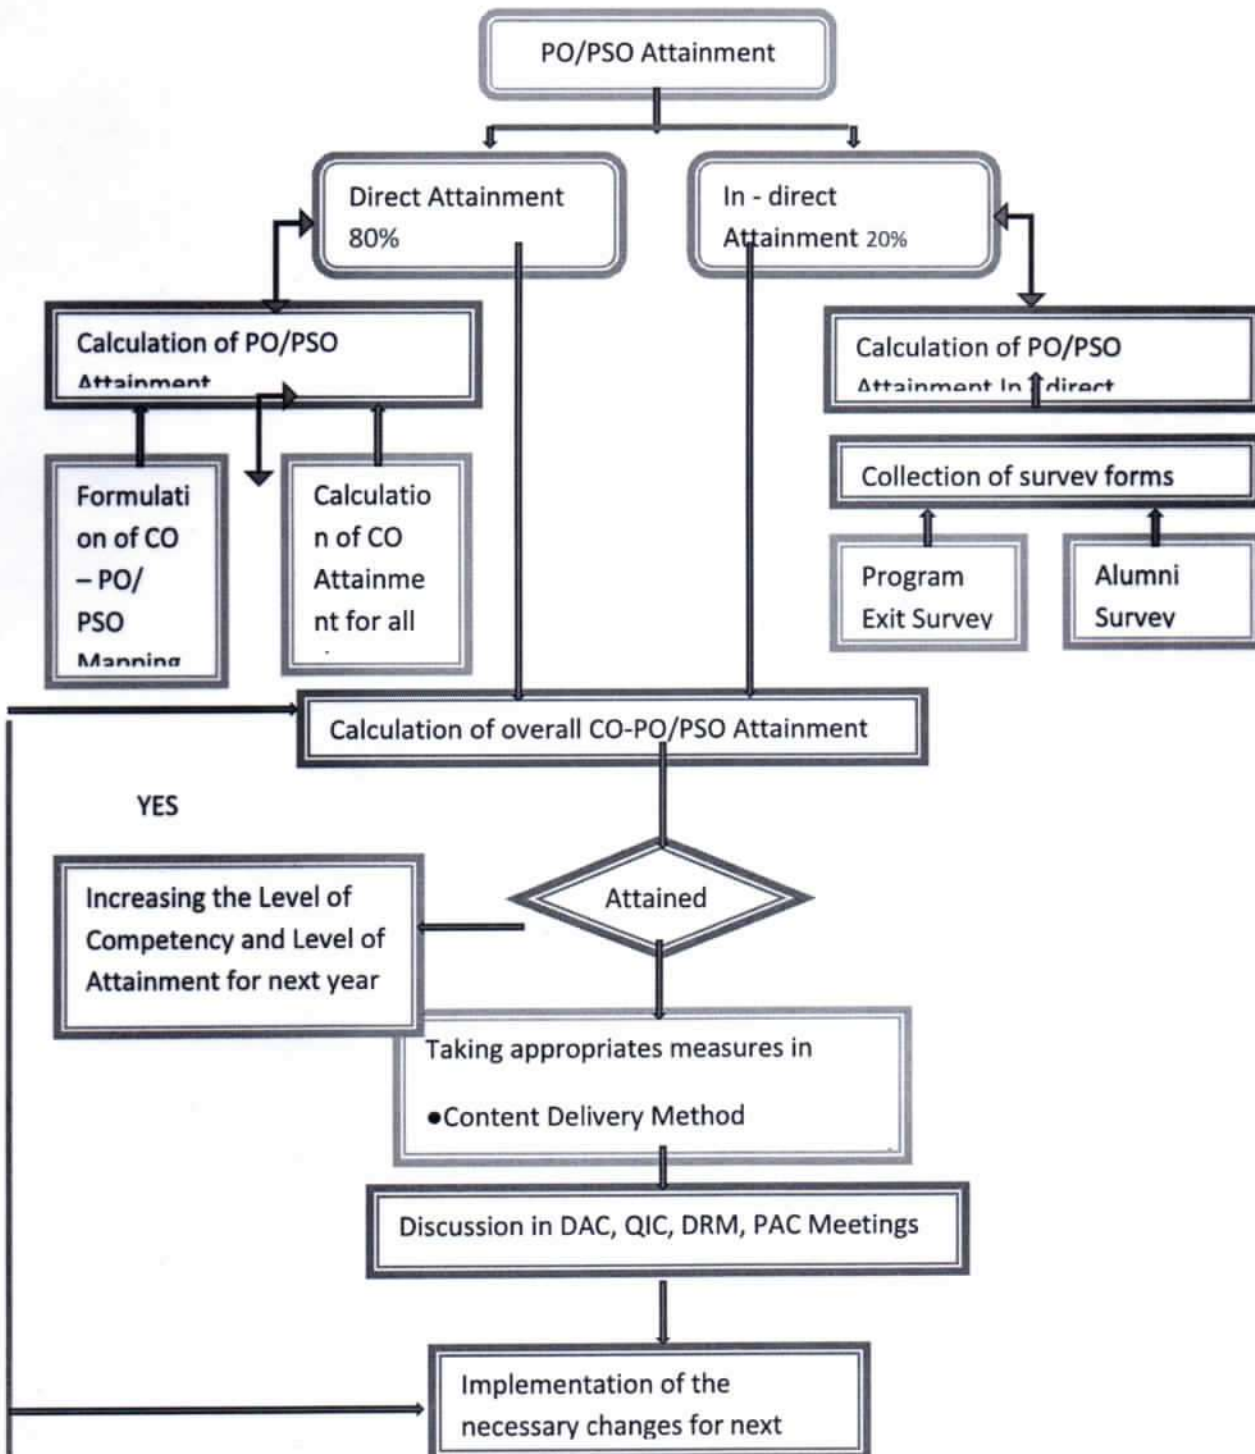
PO/PSO Attainment

Direct Attainment 80%

In - direct Attainment 20%

Calculation of PO/PSO Attainment

Calculation of PO/PSO Attainment In direct

Formulation of CO – PO/ PSO Mapping

Calculation of CO Attainment for all

Collection of survey forms

Program Exit Survey

Alumni Survey

Calculation of overall CO-PO/PSO Attainment

YES

Increasing the Level of Competency and Level of Attainment for next year

Attained

Taking appropriates measures in

•Content Delivery Method

Discussion in DAC, QIC, DRM, PAC Meetings

Implementation of the necessary changes for next